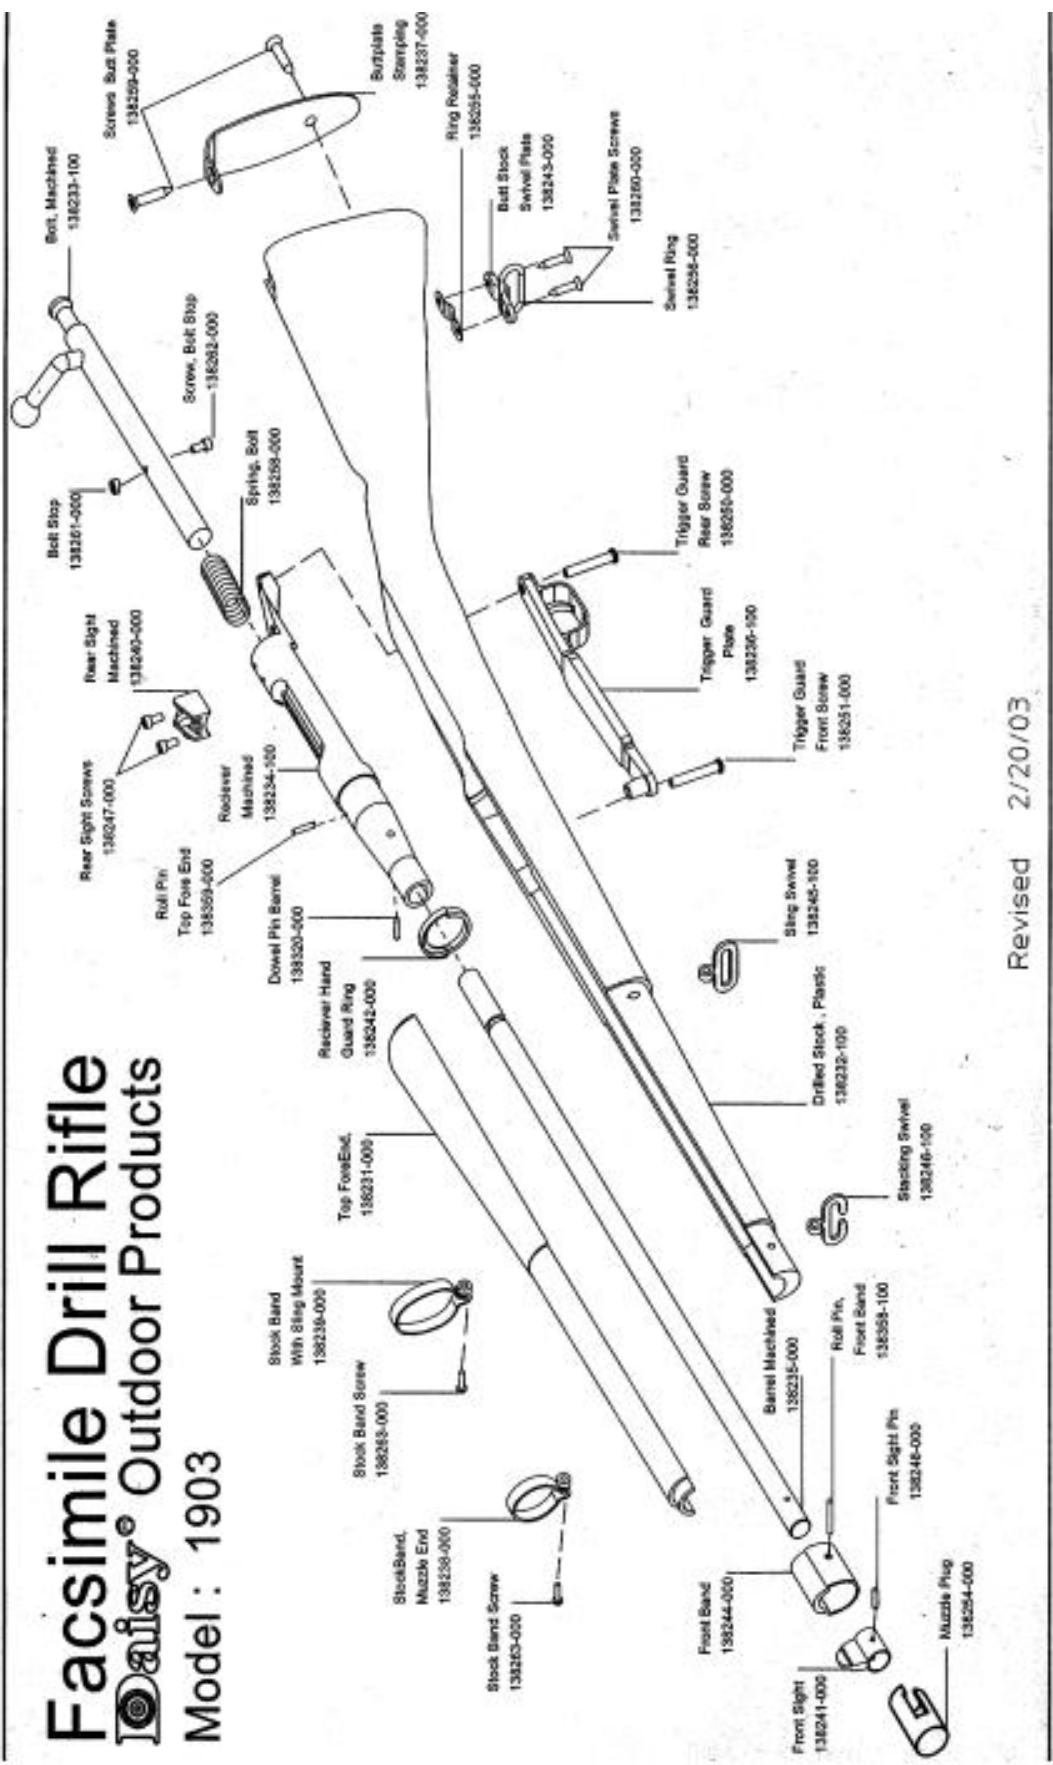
Facsimile Drill Rifle
Daisy® Outdoor Products
Model : 1903

Screws Butt Plate
138259-000

Buttplate Stamping
138237-000

Bolt, Machined
138233-100

Ring Retainer
138255-000

Butt Stock Swivel Plate
138243-000

Swivel Plate Screws
138260-000

Swivel Ring
138256-000

Screw, Bolt Stop
138262-000

Bolt Stop
138261-000

Spring, Bolt
138258-000

Trigger Guard Rear Screw
138250-000

Rear Sight Machined
138240-000

Trigger Guard Plate
138236-100

Rear Sight Screws
138247-000

Reciever Machined
138234-100

Trigger Guard Front Screw
138251-000

Roll Pin Top Fore End
138359-000

Dowel Pin Barrel
138320-000

Sling Swivel
138245-100

Reciever Hand Guard Ring
138242-000

Drilled Stock , Plastic
138232-100

Top ForeEnd,
138231-000

Stacking Swivel
138246-100

Stock Band With Sling Mount
138239-000

Barrel Machined
138235-000

Roll Pin, Front Band
138358-100

Stock Band Screw
138263-000

Front Sight Pin
138248-000

StockBand, Muzzle End
138238-000

Stock Band Screw
138263-000

Front Band
138244-000

Muzzle Plug
138254-000

Front Sight
138241-000

Revised 2/20/03